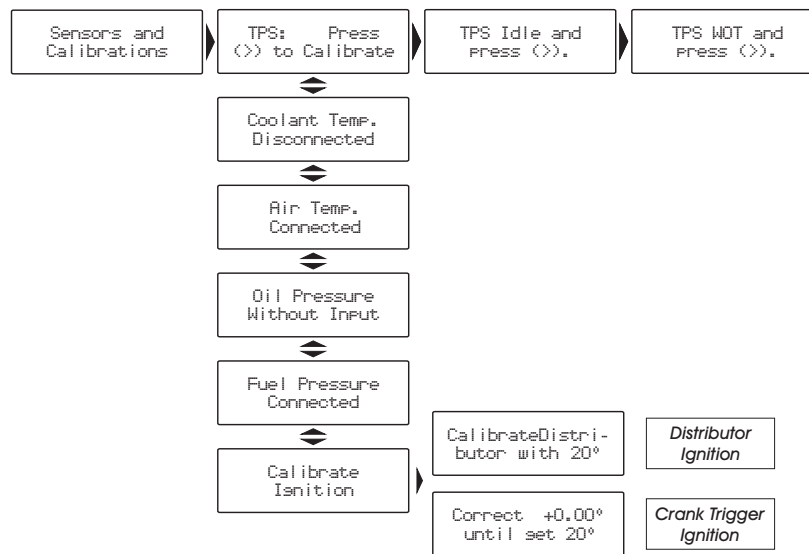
Sensors and Calibrations

TPS: Press <> to Calibrate

TPS Idle and press <>.

TPS WOT and press <>.

Coolant Temp. Disconnected

Air Temp. Connected

Oil Pressure Without Input

Fuel Pressure Connected

Calibrate Ignition

CalibrateDistri-
butor with 20°

Distributor Ignition

Correct +0.00° until set 20°

Crank Trigger Ignition